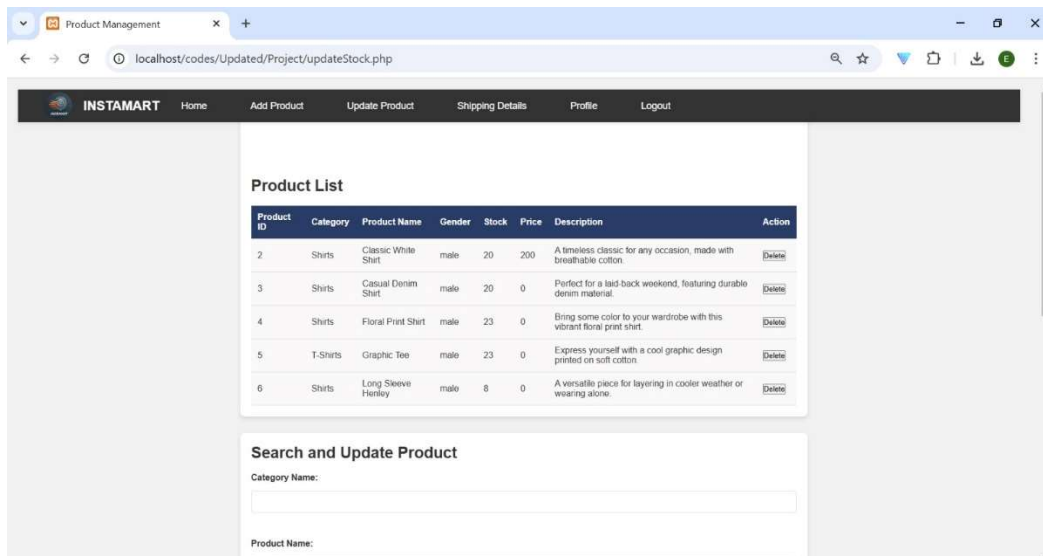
Product Management

localhost/codes/Updated/Project/updateStock.php

INSTAMART Home Add Product Update Product Shipping Details Profile Logout

Product List

| Product ID | Category | Product Name | Gender | Stock | Price | Description | Action |
|---|---|---|---|---|---|---|---|
| 2 | Shirts | Classic White Shirt | male | 20 | 200 | A timeless classic for any occasion, made with breathable cotton. | Delete |
| 3 | Shirts | Casual Denim Shirt | male | 20 | 0 | Perfect for a laid-back weekend, featuring durable denim material. | Delete |
| 4 | Shirts | Floral Print Shirt | male | 23 | 0 | Bring some color to your wardrobe with this vibrant floral print shirt. | Delete |
| 5 | T-Shirts | Graphic Tee | male | 23 | 0 | Express yourself with a cool graphic design printed on soft cotton. | Delete |
| 6 | Shirts | Long Sleeve Henley | male | 8 | 0 | A versatile piece for layering in cooler weather or wearing alone. | Delete |

Search and Update Product

Category Name:

Product Name: